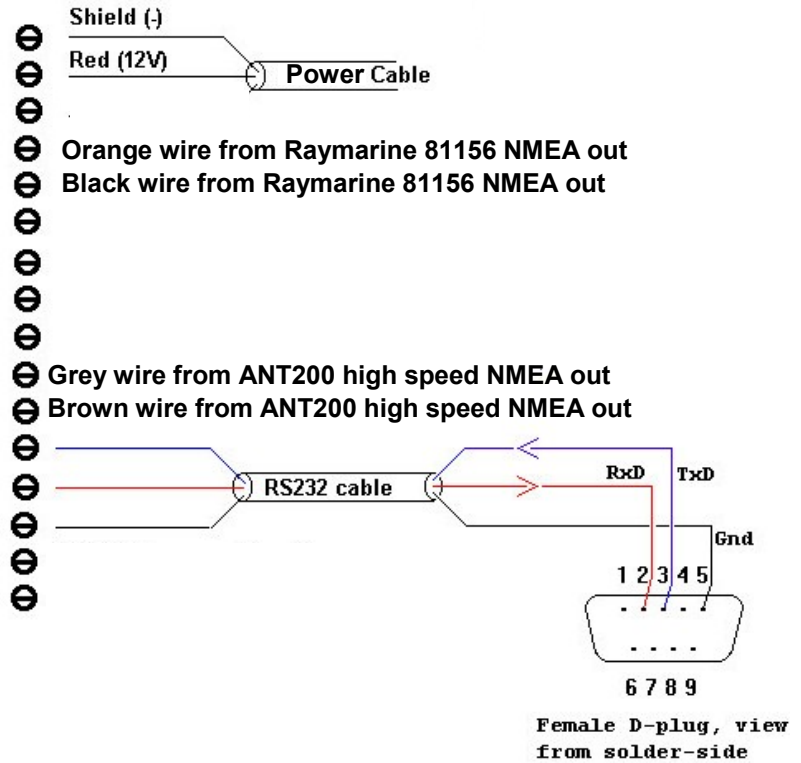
Shield (-)
Red (12V)
Power Cable

Orange wire from Raymarine 81156 NMEA out
Black wire from Raymarine 81156 NMEA out

Grey wire from ANT200 high speed NMEA out
Brown wire from ANT200 high speed NMEA out

RS232 cable
RxD
TxD
Gnd
1 2 3 4 5
6 7 8 9

Female D-plug, view from solder-side